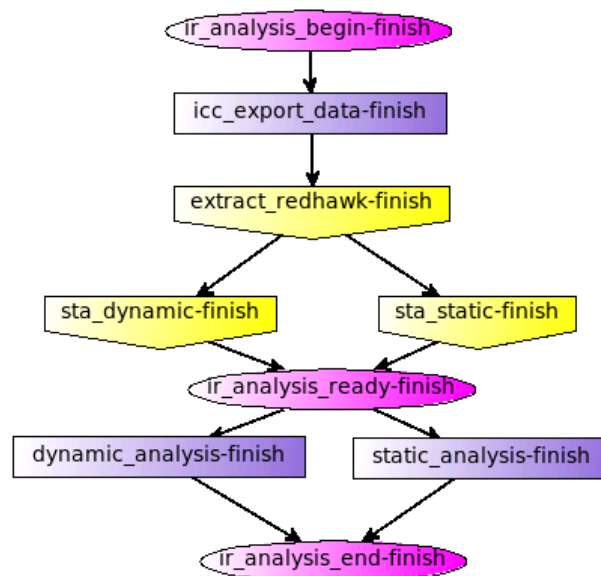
ir_analysis_begin-finish

icc_export_data-finish

extract_redhawk-finish

sta_dynamic-finish

sta_static-finish

ir_analysis_ready-finish

dynamic_analysis-finish

static_analysis-finish

ir_analysis_end-finish